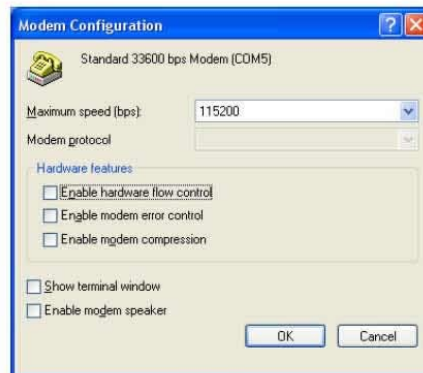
Modem Configuration

Standard 33600 bps Modem (COM5)

Maximum speed (bps): 115200

Modem protocol

Hardware features

Enable hardware flow control

Enable modem error control

Enable modem compression

Show terminal window

Enable modem speaker

OK

Cancel